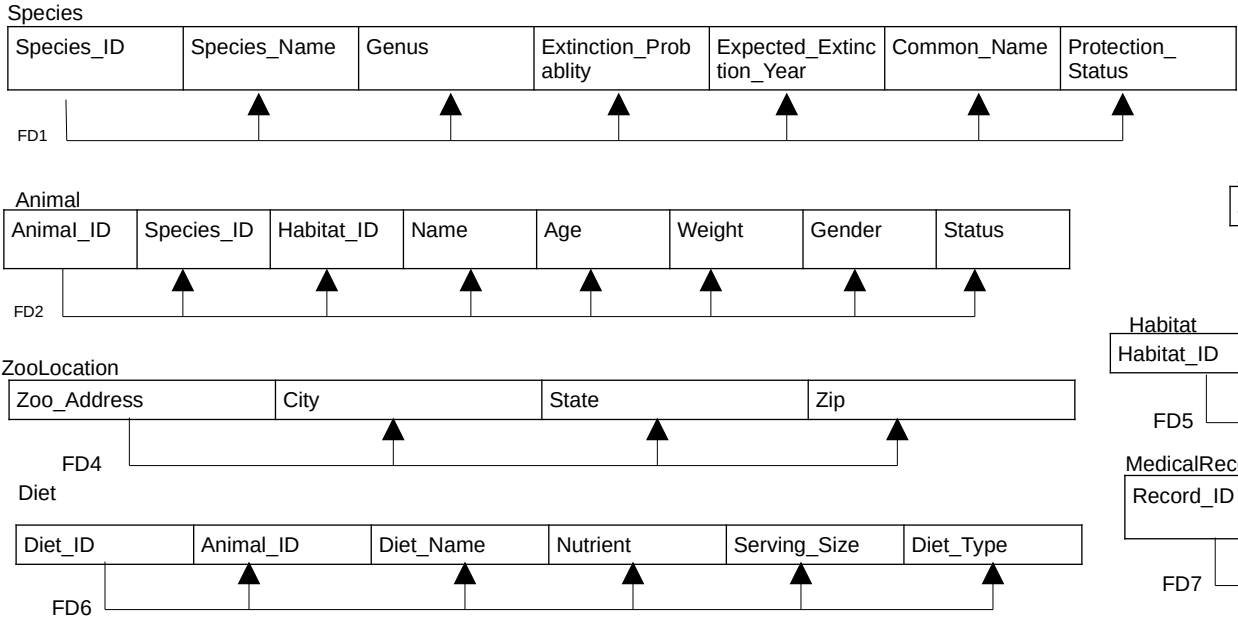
Species

| Species_ID | Species_Name | Genus | Extinction_Probablity | Expected_Extinction_Year | Common_Name | Protection_ Status |
|---|---|---|---|---|---|---|

FD1

Animal

| Animal_ID | Species_ID | Habitat_ID | Name | Age | Weight | Gender | Status |
|---|---|---|---|---|---|---|---|

FD2

ZooLocation

| Zoo_Address | City | State | Zip |
|---|---|---|---|

FD4

Diet

| Diet_ID | Animal_ID | Diet_Name | Nutrient | Serving_Size | Diet_Type |
|---|---|---|---|---|---|

FD6

Habitat

| Habitat_ID |
|---|

FD5

MedicalRec

| Record_ID |
|---|

FD7